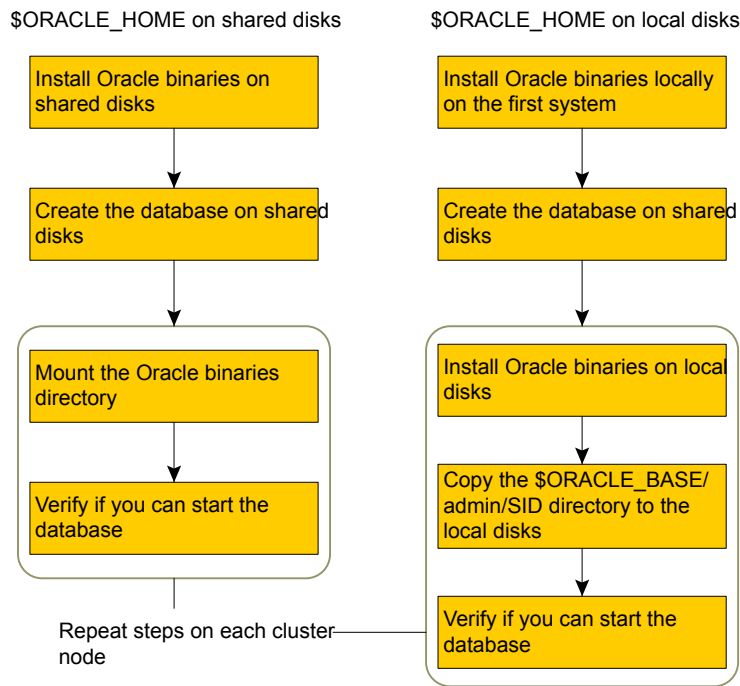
\$ORACLE_HOME on shared disks

Install Oracle binaries on shared disks

Create the database on shared disks

Mount the Oracle binaries directory

Verify if you can start the database

\$ORACLE_HOME on local disks

Install Oracle binaries locally on the first system

Create the database on shared disks

Install Oracle binaries on local disks

Copy the \$ORACLE_BASE/ admin/SID directory to the local disks

Verify if you can start the database

Repeat steps on each cluster node